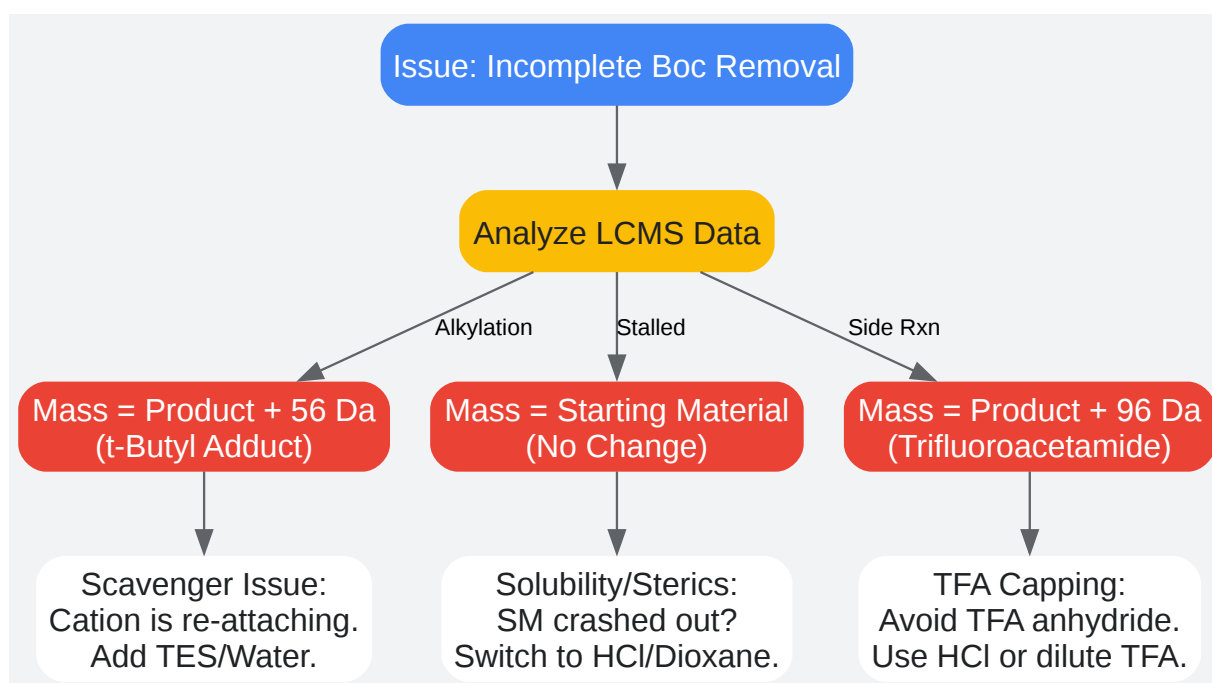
Issue: Incomplete Boc Removal

Analyze LCMS Data

Alkylation

Stalled

Side Rxn

Mass = Product + 56 Da
(t-Butyl Adduct)

Mass = Starting Material
(No Change)

Mass = Product + 96 Da
(Trifluoroacetamide)

Scavenger Issue:
Cation is re-attaching.
Add TES/Water.

Solubility/Sterics:
SM crashed out?
Switch to HCl/Dioxane.

TFA Capping:
Avoid TFA anhydride.
Use HCl or dilute TFA.